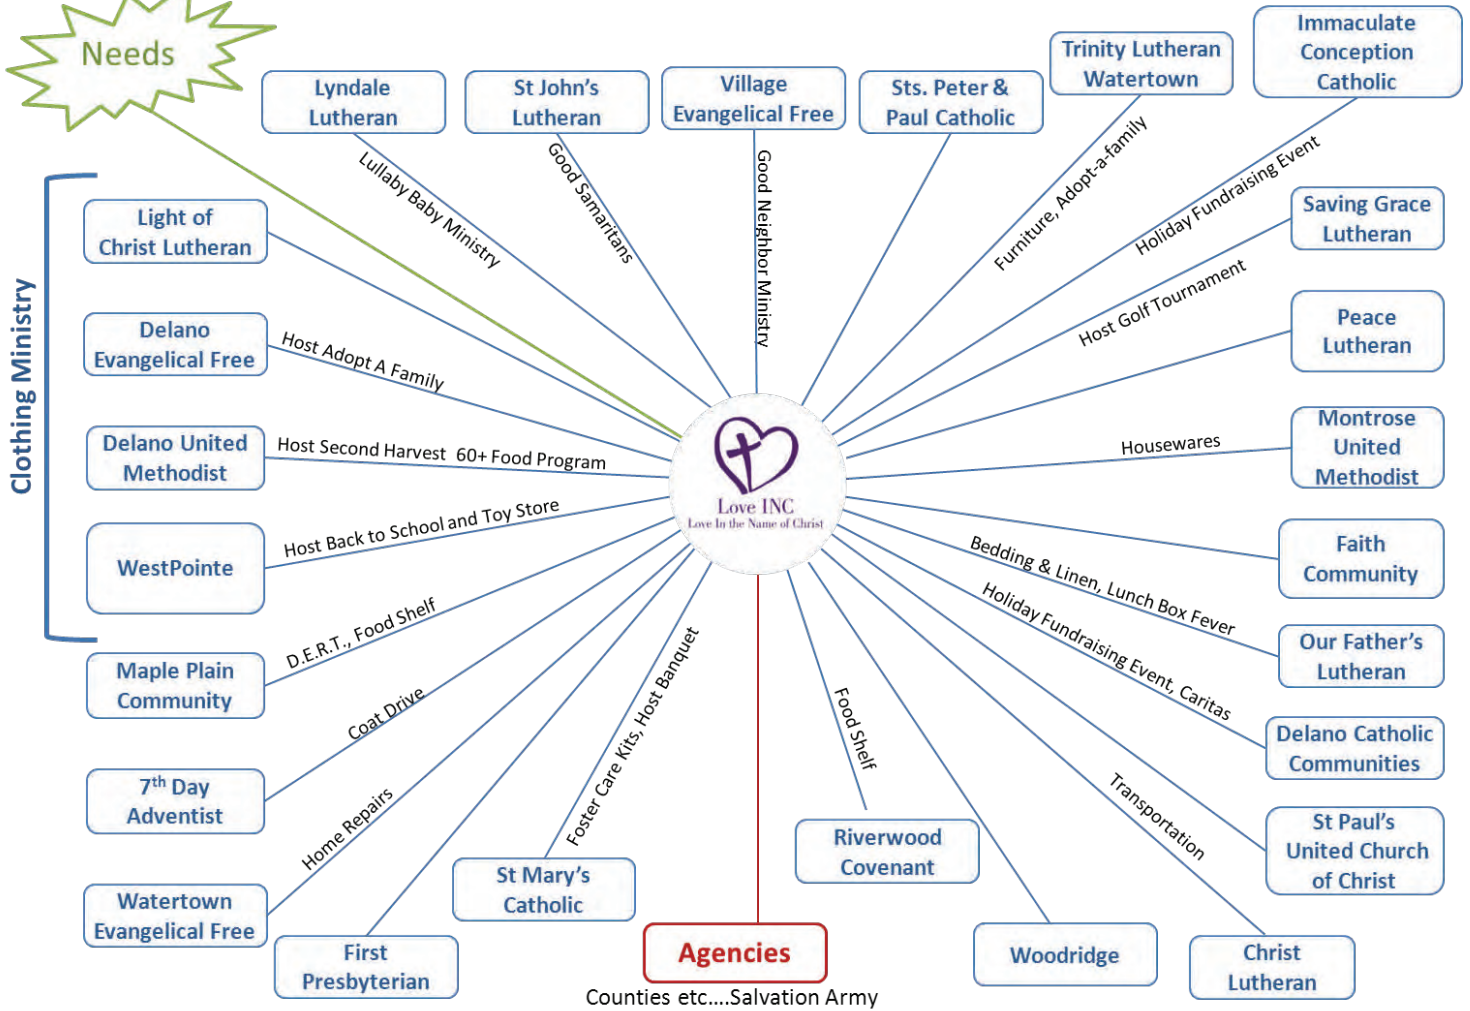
Needs

Lyndale Lutheran

St John's Lutheran

Village Evangelical Free

Sts. Peter & Paul Catholic

Trinity Lutheran Watertown

Immaculate Conception Catholic

Lullaby Baby Ministry

Good Samaritans

Good Neighbor Ministry

Furniture, Adopt-a-family

Holiday Fundraising Event

Clothing Ministry

Light of Christ Lutheran

Saving Grace Lutheran

Host Golf Tournament

Delano Evangelical Free

Host Adopt A Family

Peace Lutheran

Delano United Methodist

Host Second Harvest 60+ Food Program

Love INC
Love In the Name of Christ

Housewares

Montrose United Methodist

WestPointe

Host Back to School and Toy Store

Faith Community

Bedding & Linen, Lunch Box Fever

Our Father's Lutheran

Maple Plain Community

D.E.R.T., Food Shelf

Holiday Fundraising Event, Caritas

Delano Catholic Communities

Coat Drive

$7^{th}$ Day Adventist

Foster Care Kits, Host Banquet

Food Shelf

Transportation

St Paul's United Church of Christ

Home Repairs

Watertown Evangelical Free

St Mary's Catholic

Riverwood Covenant

First Presbyterian

Agencies

Counties etc….Salvation Army

Woodridge

Christ Lutheran